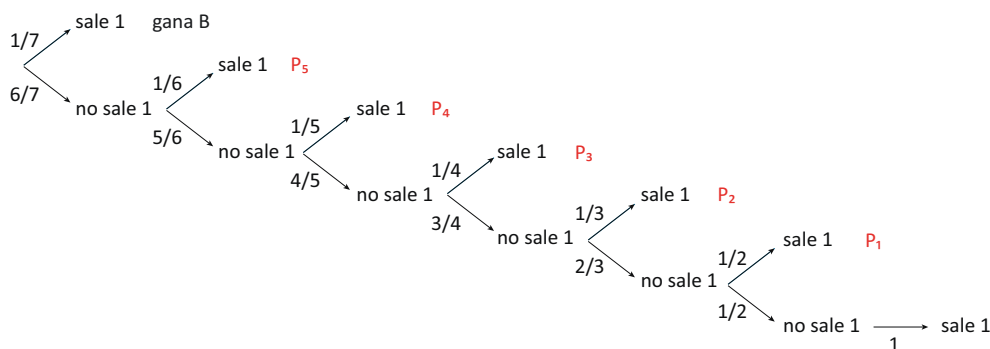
1/7 sale 1 gana B

6/7 no sale 1

1/6 sale 1 $P_5$

5/6 no sale 1

1/5 sale 1 $P_4$

4/5 no sale 1

1/4 sale 1 $P_3$

3/4 no sale 1

1/3 sale 1 $P_2$

2/3 no sale 1

1/2 sale 1 $P_1$

1/2 no sale 1

1 sale 1